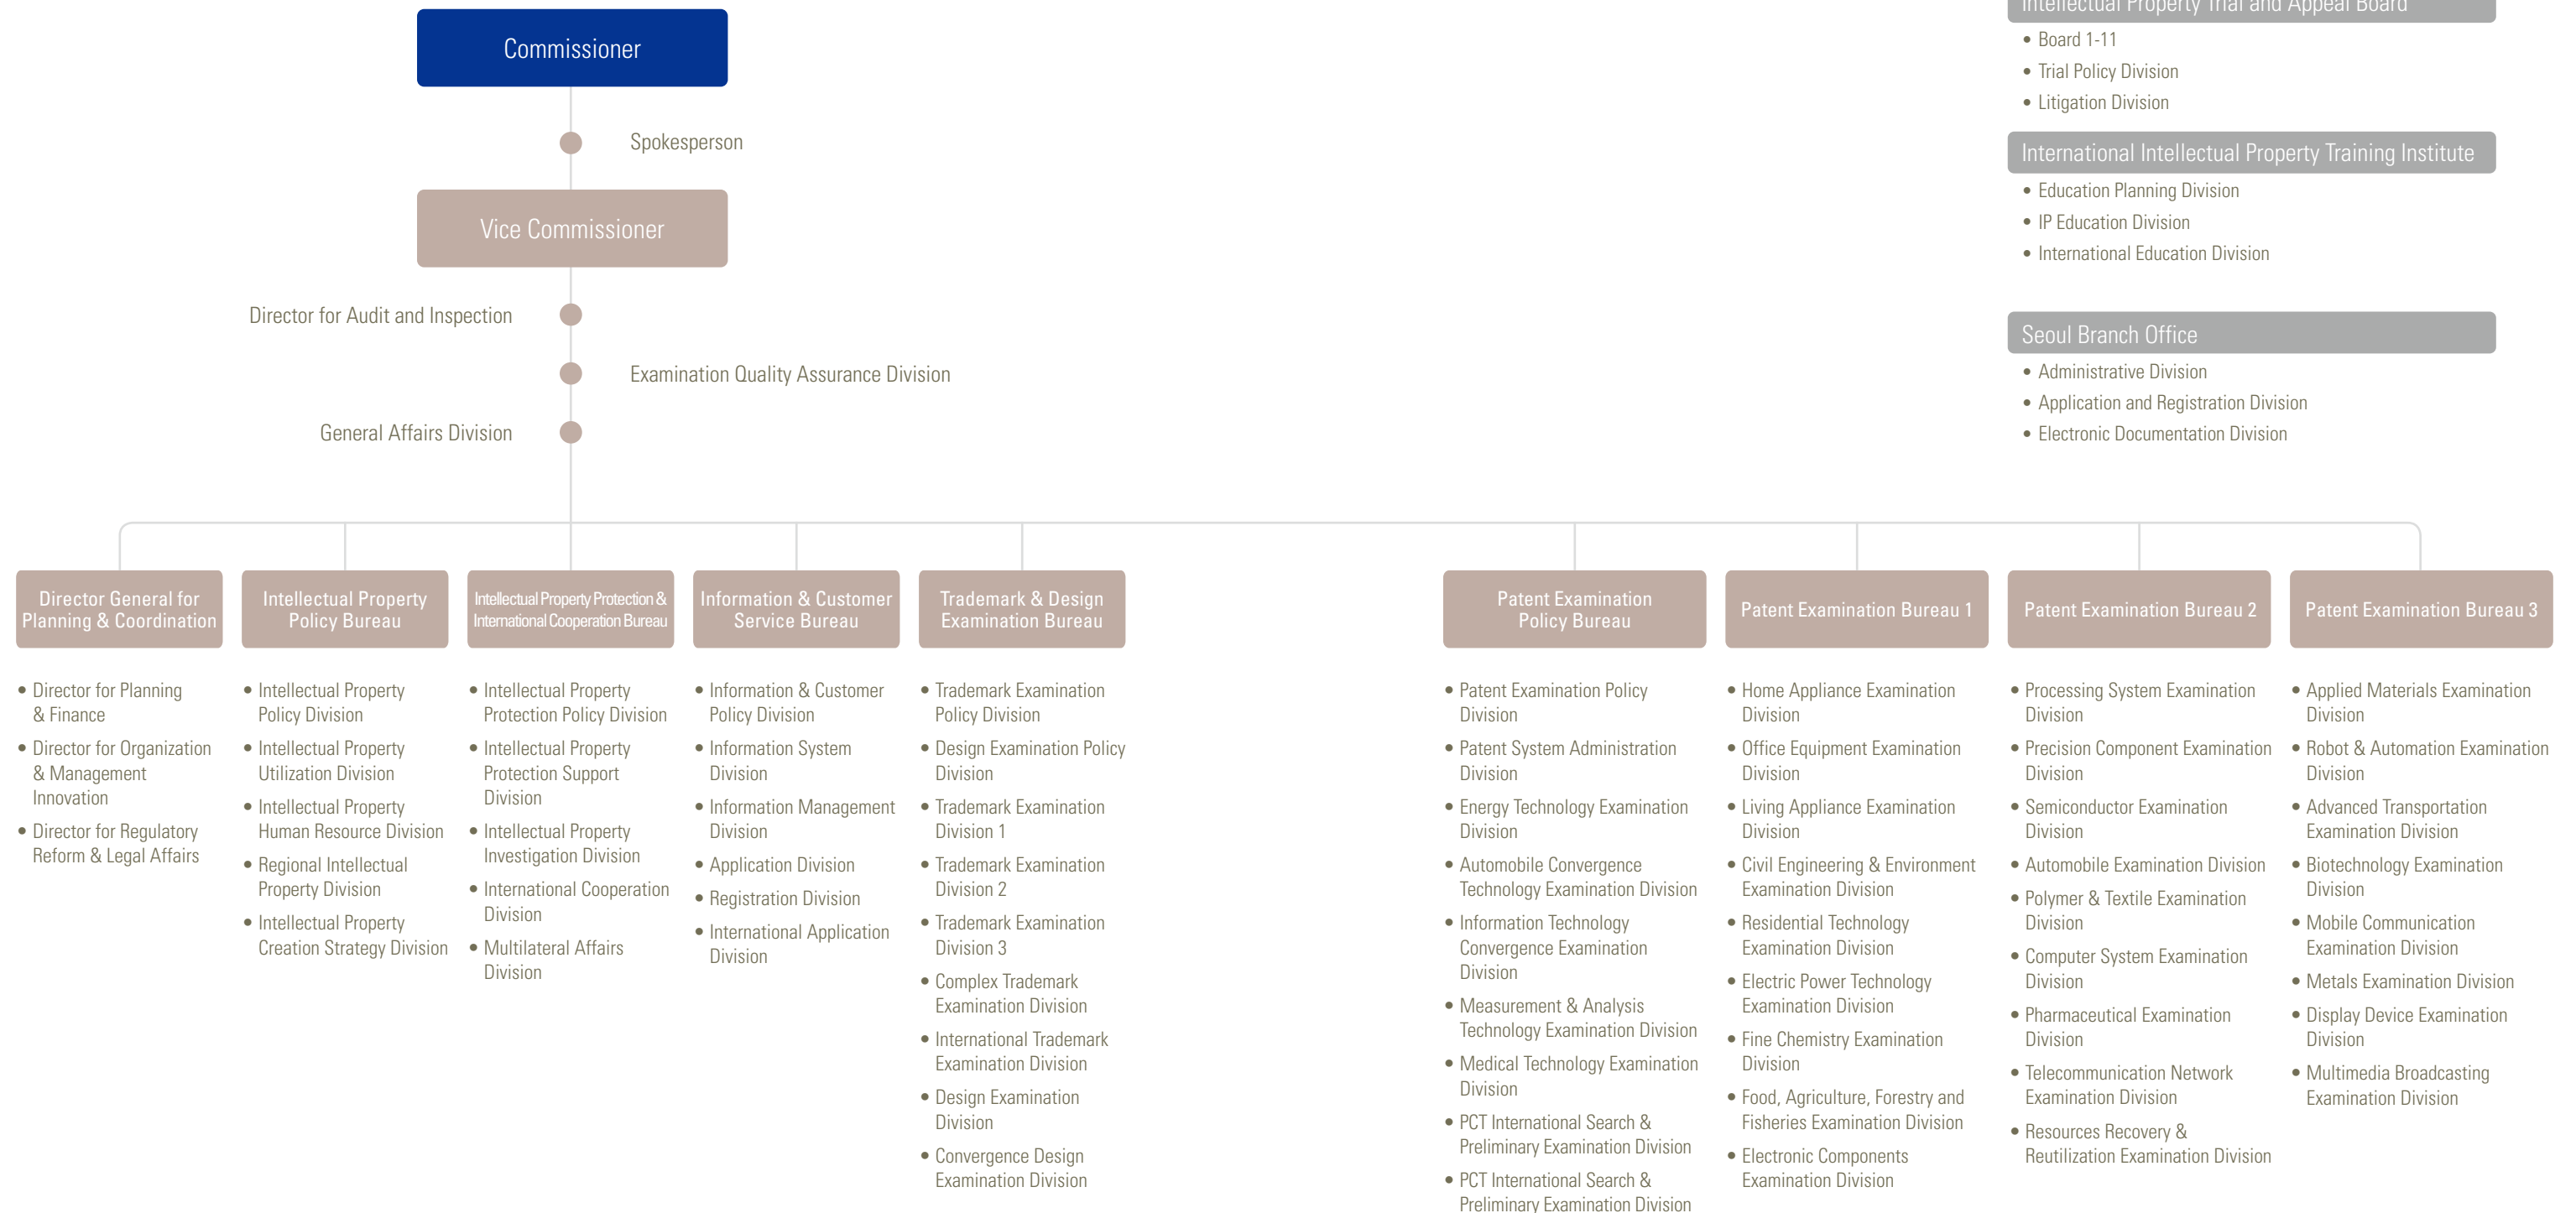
Commissioner

Spokesperson

Vice Commissioner

Director for Audit and Inspection

Examination Quality Assurance Division

General Affairs Division

Intellectual Property Trial and Appeal Board
• Board 1-11
• Trial Policy Division
• Litigation Division

International Intellectual Property Training Institute
• Education Planning Division
• IP Education Division
• International Education Division

Seoul Branch Office
• Administrative Division
• Application and Registration Division
• Electronic Documentation Division

Director General for Planning & Coordination
• Director for Planning & Finance
• Director for Organization & Management Innovation
• Director for Regulatory Reform & Legal Affairs

Intellectual Property Policy Bureau
• Intellectual Property Policy Division
• Intellectual Property Utilization Division
• Intellectual Property Human Resource Division
• Regional Intellectual Property Division
• Intellectual Property Creation Strategy Division

Intellectual Property Protection & International Cooperation Bureau
• Intellectual Property Protection Policy Division
• Intellectual Property Protection Support Division
• Intellectual Property Investigation Division
• International Cooperation Division
• Multilateral Affairs Division

Information & Customer Service Bureau
• Information & Customer Policy Division
• Information System Division
• Information Management Division
• Application Division
• Registration Division
• International Application Division

Trademark & Design Examination Bureau
• Trademark Examination Policy Division
• Design Examination Policy Division
• Trademark Examination Division 1
• Trademark Examination Division 2
• Trademark Examination Division 3
• Complex Trademark Examination Division
• International Trademark Examination Division
• Design Examination Division
• Convergence Design Examination Division

Patent Examination Policy Bureau
• Patent Examination Policy Division
• Patent System Administration Division
• Energy Technology Examination Division
• Automobile Convergence Technology Examination Division
• Information Technology Convergence Examination Division
• Measurement & Analysis Technology Examination Division
• Medical Technology Examination Division
• PCT International Search & Preliminary Examination Division
• PCT International Search & Preliminary Examination Division

Patent Examination Bureau 1
• Home Appliance Examination Division
• Office Equipment Examination Division
• Living Appliance Examination Division
• Civil Engineering & Environment Examination Division
• Residential Technology Examination Division
• Electric Power Technology Examination Division
• Fine Chemistry Examination Division
• Food, Agriculture, Forestry and Fisheries Examination Division
• Electronic Components Examination Division

Patent Examination Bureau 2
• Processing System Examination Division
• Precision Component Examination Division
• Semiconductor Examination Division
• Automobile Examination Division
• Polymer & Textile Examination Division
• Computer System Examination Division
• Pharmaceutical Examination Division
• Telecommunication Network Examination Division
• Resources Recovery & Reutilization Examination Division

Patent Examination Bureau 3
• Applied Materials Examination Division
• Robot & Automation Examination Division
• Advanced Transportation Examination Division
• Biotechnology Examination Division
• Mobile Communication Examination Division
• Metals Examination Division
• Display Device Examination Division
• Multimedia Broadcasting Examination Division